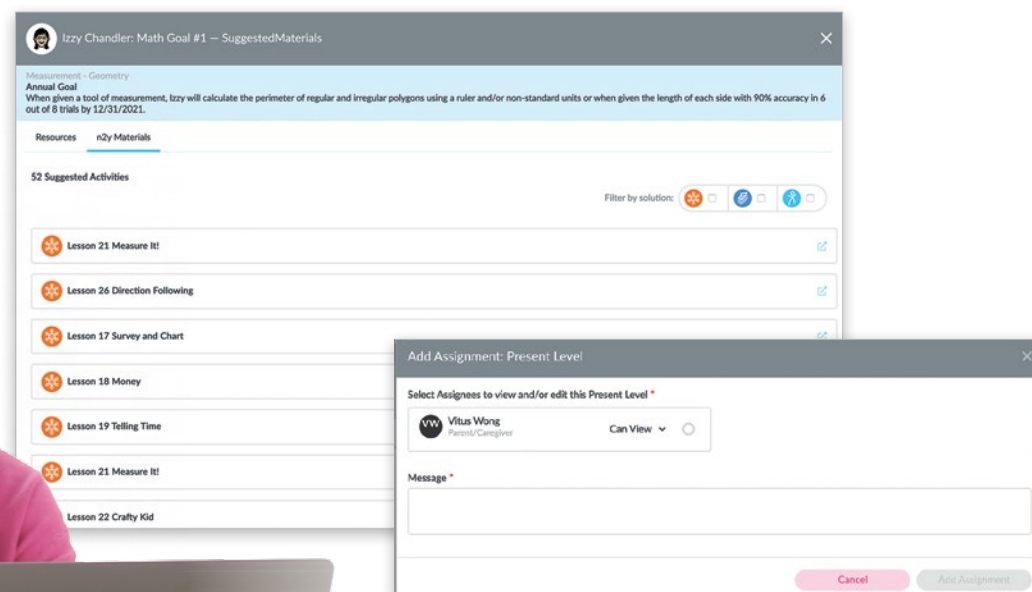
Izzy Chandler: Math Goal #1 — SuggestedMaterials

Measurement - Geometry
Annual Goal
When given a tool of measurement, Izzy will calculate the perimeter of regular and irregular polygons using a ruler and/or non-standard units or when given the length of each side with 90% accuracy in 6 out of 8 trials by 12/31/2021.

Resources n2y Materials

52 Suggested Activities

Filter by solution:

Lesson 21 Measure It!

Lesson 26 Direction Following

Lesson 17 Survey and Chart

Lesson 18 Money

Lesson 19 Telling Time

Lesson 21 Measure It!

Lesson 22 Crafty Kid

Add Assignment: Present Level

Select Assignees to view and/or edit this Present Level *

VW Vitus Wong
Parent/Caregiver
Can View

Message *

Cancel Add Assignment